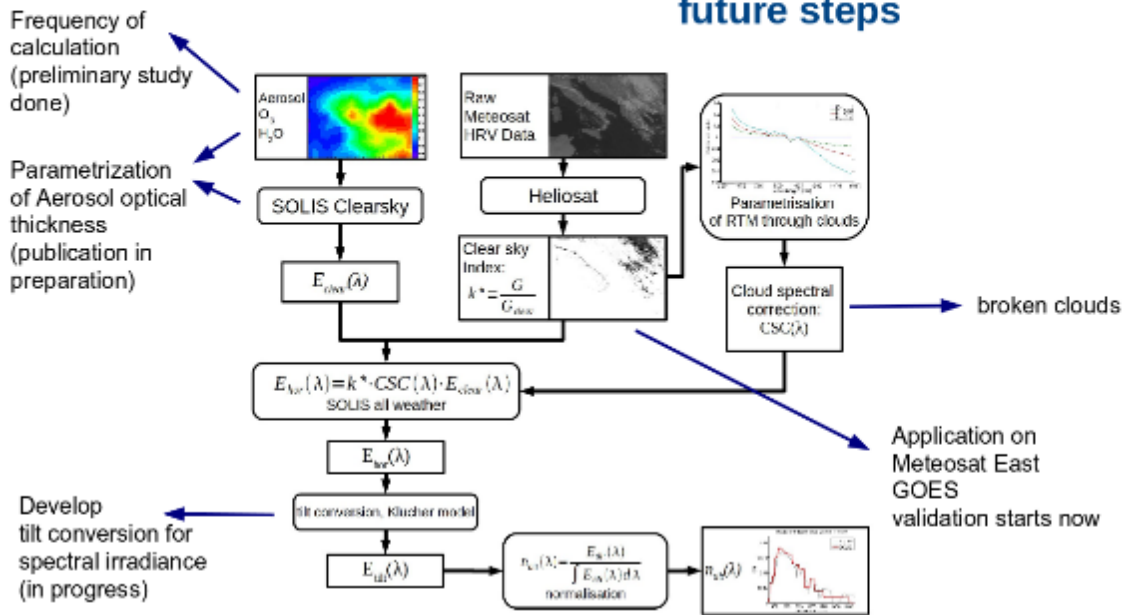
future steps

Frequency of calculation (preliminary study done)

Parametrization of Aerosol optical thickness (publication in preparation)

Aerosol
$O_3$
$H_2O$

SOLIS Clearsky

$E_{clear}(\lambda)$

Raw Meteosat HRV Data

Heliosat

Clear sky Index:
$k^* = \frac{G}{G_{clear}}$

Parametrisation of RTM through clouds

Cloud spectral correction: $CSC(\lambda)$

broken clouds

$E_{hor}(\lambda) = k^* \cdot CSC(\lambda) \cdot E_{clear}(\lambda)$
SOLIS all weather

Application on Meteosat East GOES validation starts now

$E_{hor}(\lambda)$

Develop tilt conversion for spectral irradiance (in progress)

tilt conversion, Klucher model

$E_{tilt}(\lambda)$

$n_{tilt}(\lambda) = \frac{E_{tilt}(\lambda)}{\int E_{tilt}(\lambda) d\lambda}$
normalisation

$n_{tilt}(\lambda)$